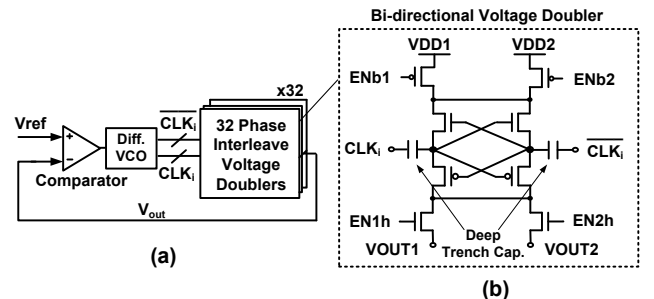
Vref
+
−
Comparator
Diff. VCO
$\overline{CLK_i}$
$CLK_i$
x32
32 Phase Interleave Voltage Doublers
$V_{out}$
(a)

Bi-directional Voltage Doubler
VDD1
VDD2
ENb1
ENb2
$CLK_i$
$\overline{CLK_i}$
EN1h
EN2h
VOUT1
VOUT2
Deep Trench Cap.
(b)